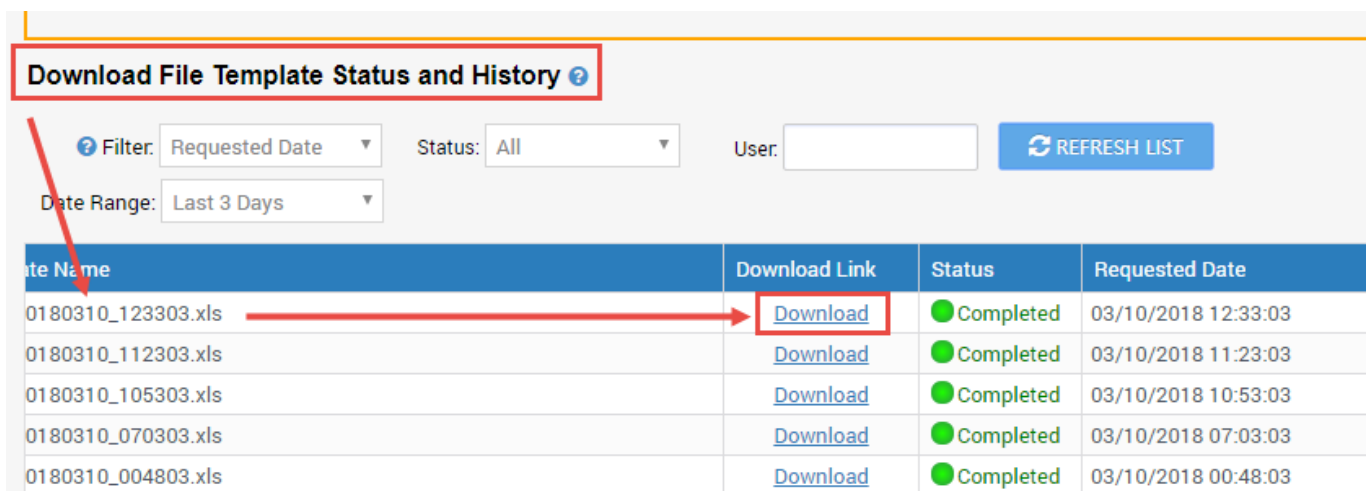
Download File Template Status and History

Filter: Requested Date
Status: All
User:
REFRESH LIST
Date Range: Last 3 Days

| ate Name | Download Link | Status | Requested Date |
|---|---|---|---|
| 0180310_123303.xls | Download | Completed | 03/10/2018 12:33:03 |
| 0180310_112303.xls | Download | Completed | 03/10/2018 11:23:03 |
| 0180310_105303.xls | Download | Completed | 03/10/2018 10:53:03 |
| 0180310_070303.xls | Download | Completed | 03/10/2018 07:03:03 |
| 0180310_004803.xls | Download | Completed | 03/10/2018 00:48:03 |